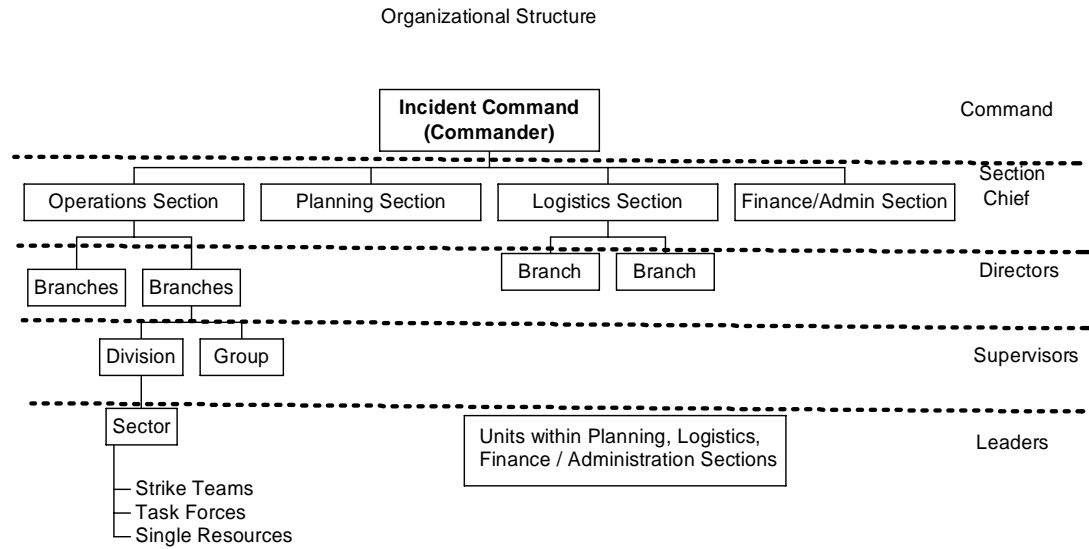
Organizational Structure

Incident Command (Commander)

Command

Section Chief

Operations Section

Planning Section

Logistics Section

Finance/Admin Section

Branches

Branches

Branch

Branch

Directors

Division

Group

Supervisors

Sector

Units within Planning, Logistics, Finance / Administration Sections

Leaders

Strike Teams
Task Forces
Single Resources